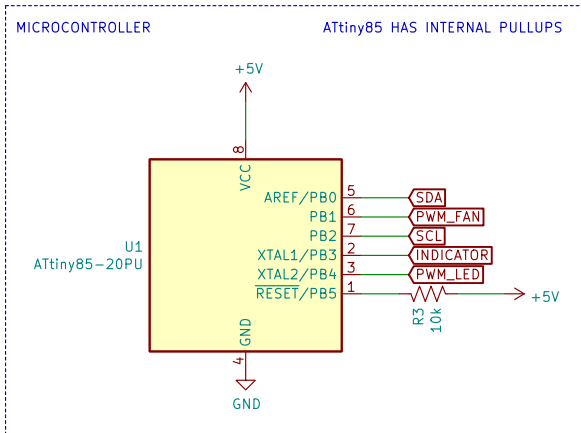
MICROCONTROLLER

ATtiny85 HAS INTERNAL PULLUPS

+5V

8

VCC

U1
ATtiny85-20PU

AREF/PB0
PB1
PB2
XTAL1/PB3
XTAL2/PB4
$\overline{\text{RESET}}$/PB5

5
6
7
2
3
1

SDA
PWM_FAN
SCL
INDICATOR
PWM_LED

R3
10k

+5V

GND

4

GND